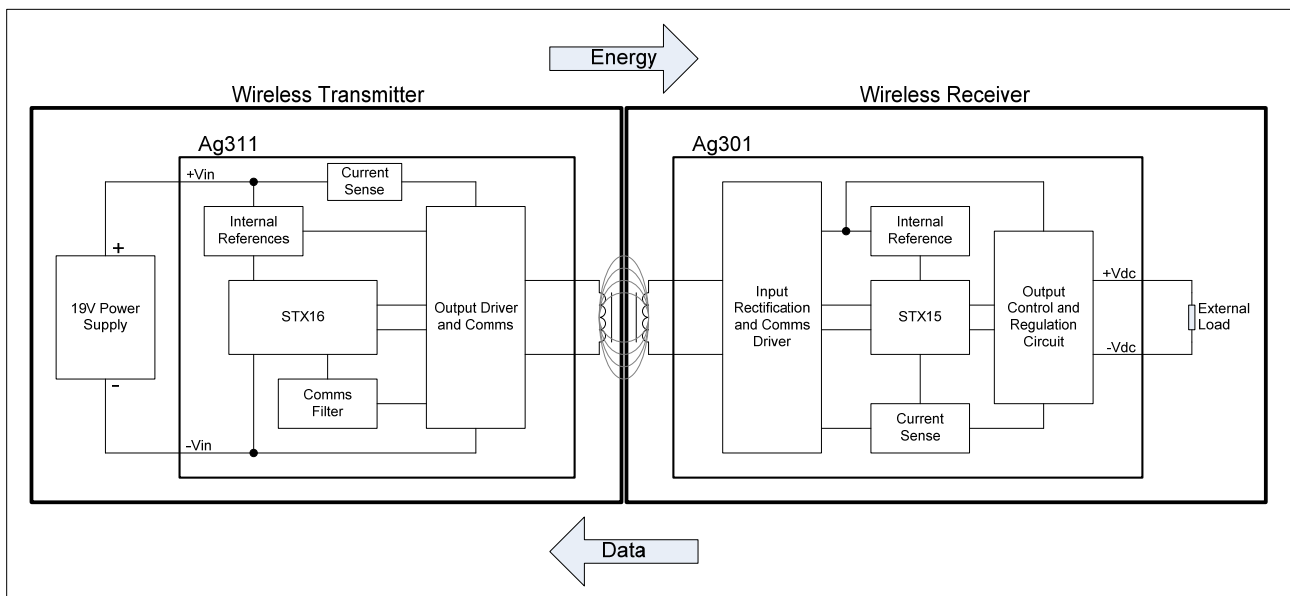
Energy

Wireless Transmitter

Ag311

+Vin

Current Sense

Internal References

+

19V Power Supply

-

STX16

Output Driver and Comms

Comms Filter

-Vin

Wireless Receiver

Ag301

Input Rectification and Comms Driver

Internal Reference

STX15

Current Sense

Output Control and Regulation Circuit

+Vdc

-Vdc

External Load

Data